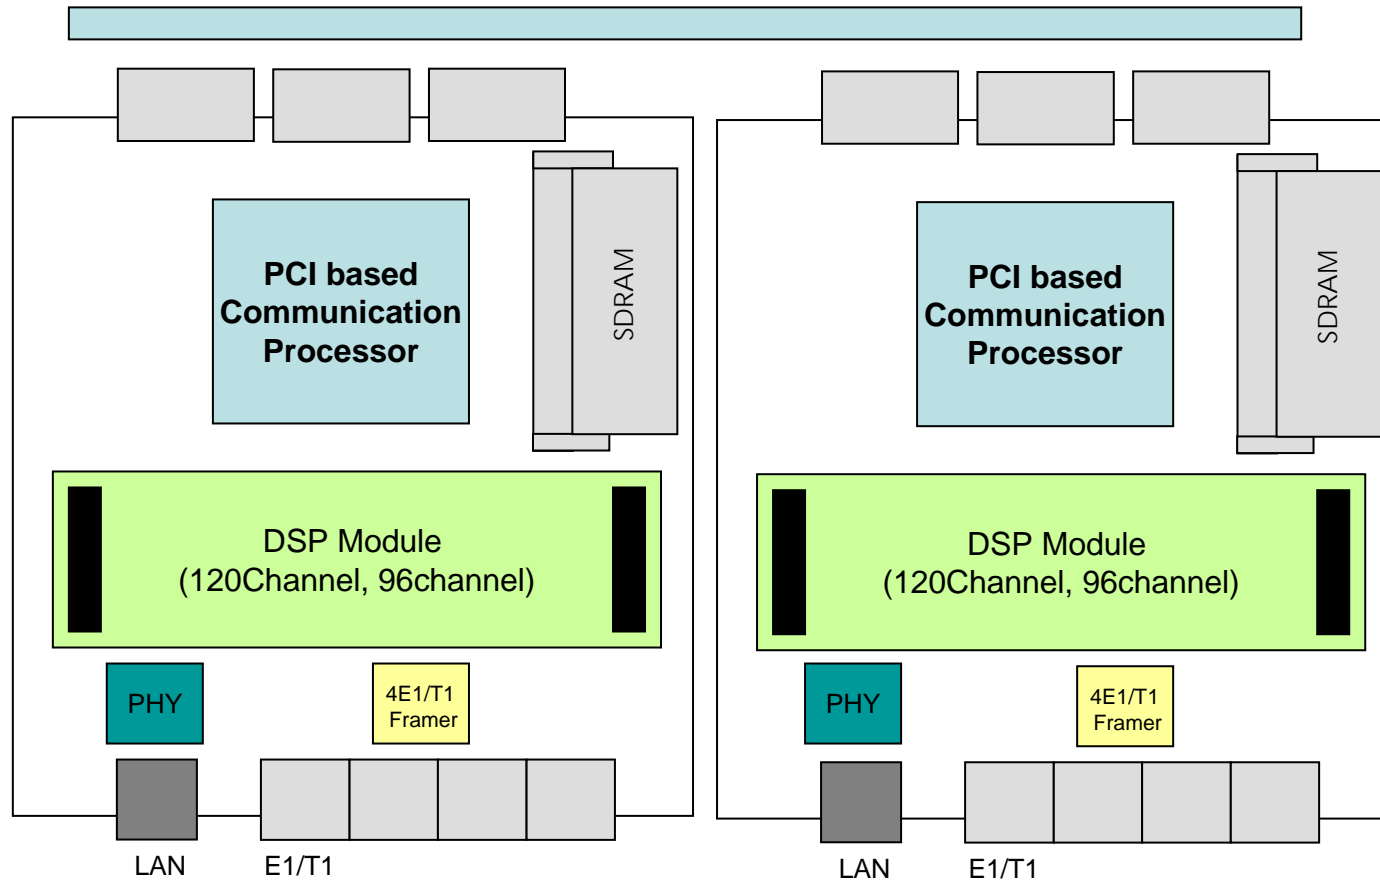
PCI based Communication Processor

SDRAM

DSP Module
(120Channel, 96channel)

PHY

4E1/T1 Framer

LAN

E1/T1

PCI based Communication Processor

SDRAM

DSP Module
(120Channel, 96channel)

PHY

4E1/T1 Framer

LAN

E1/T1